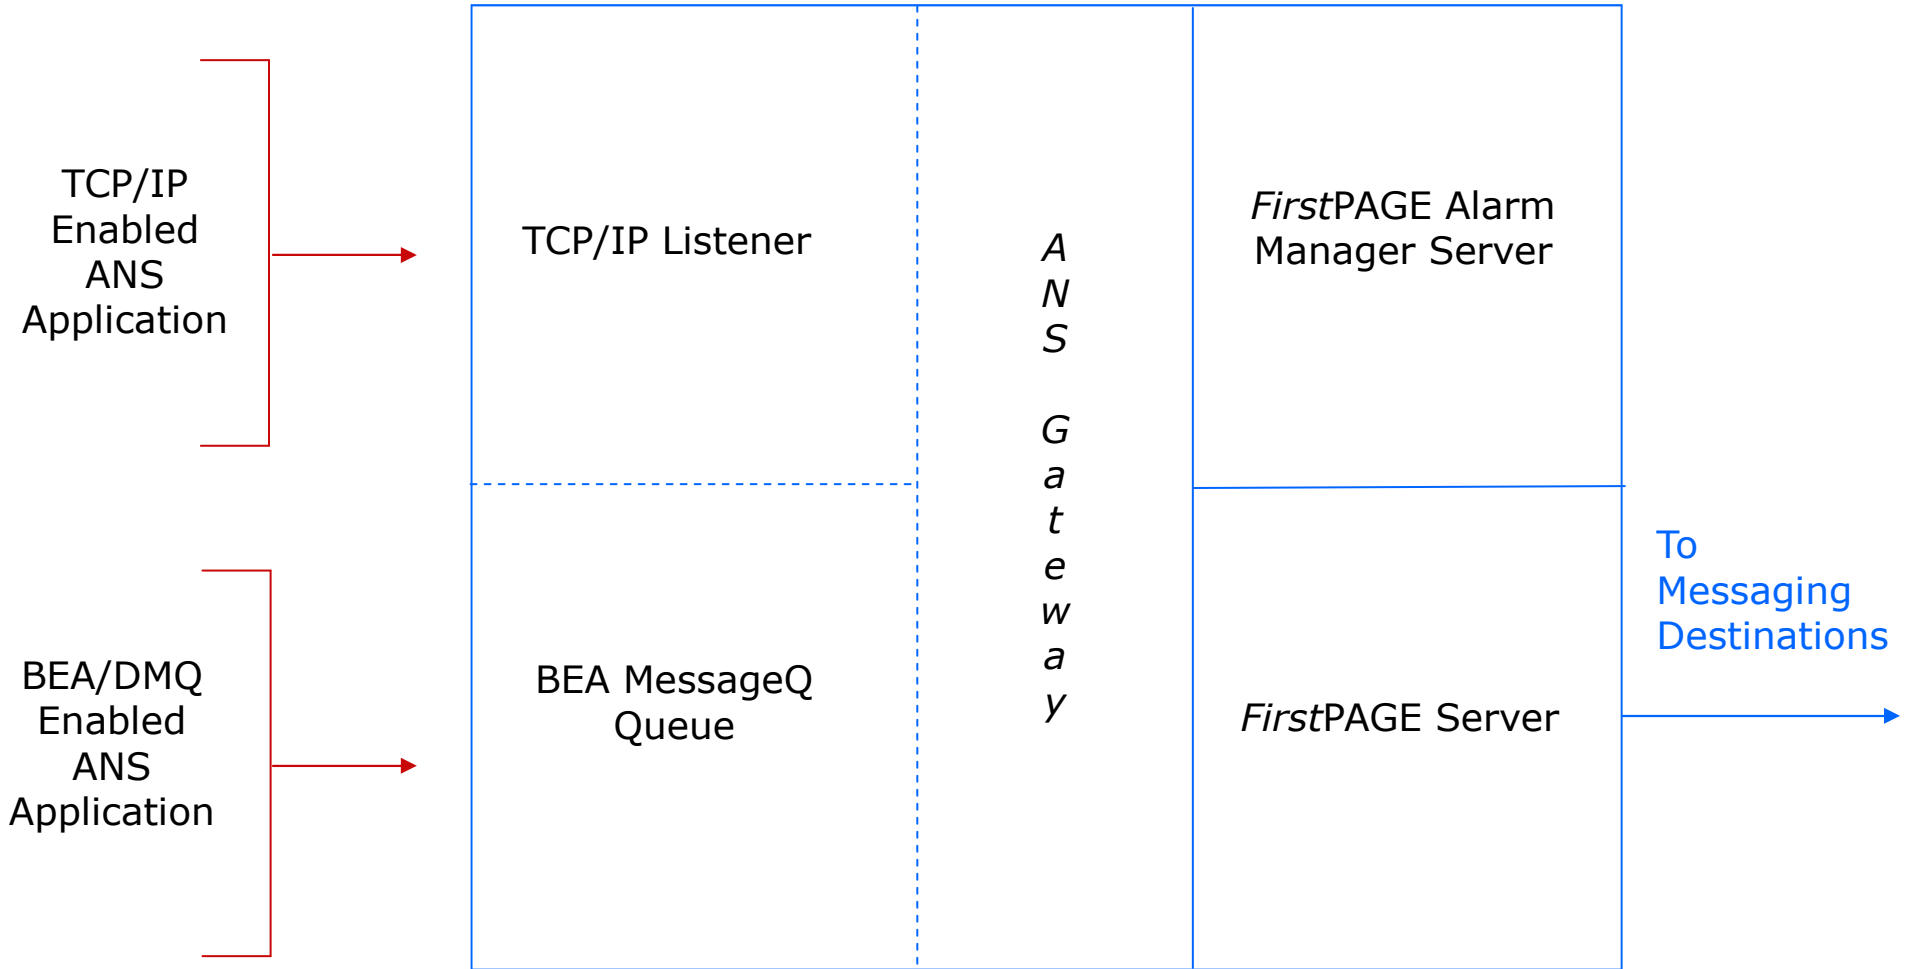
TCP/IP Enabled ANS Application

BEA/DMQ Enabled ANS Application

TCP/IP Listener

BEA MessageQ Queue

A
N
S

G
a
t
e
w
a
y

*First*PAGE Alarm Manager Server

*First*PAGE Server

To Messaging Destinations